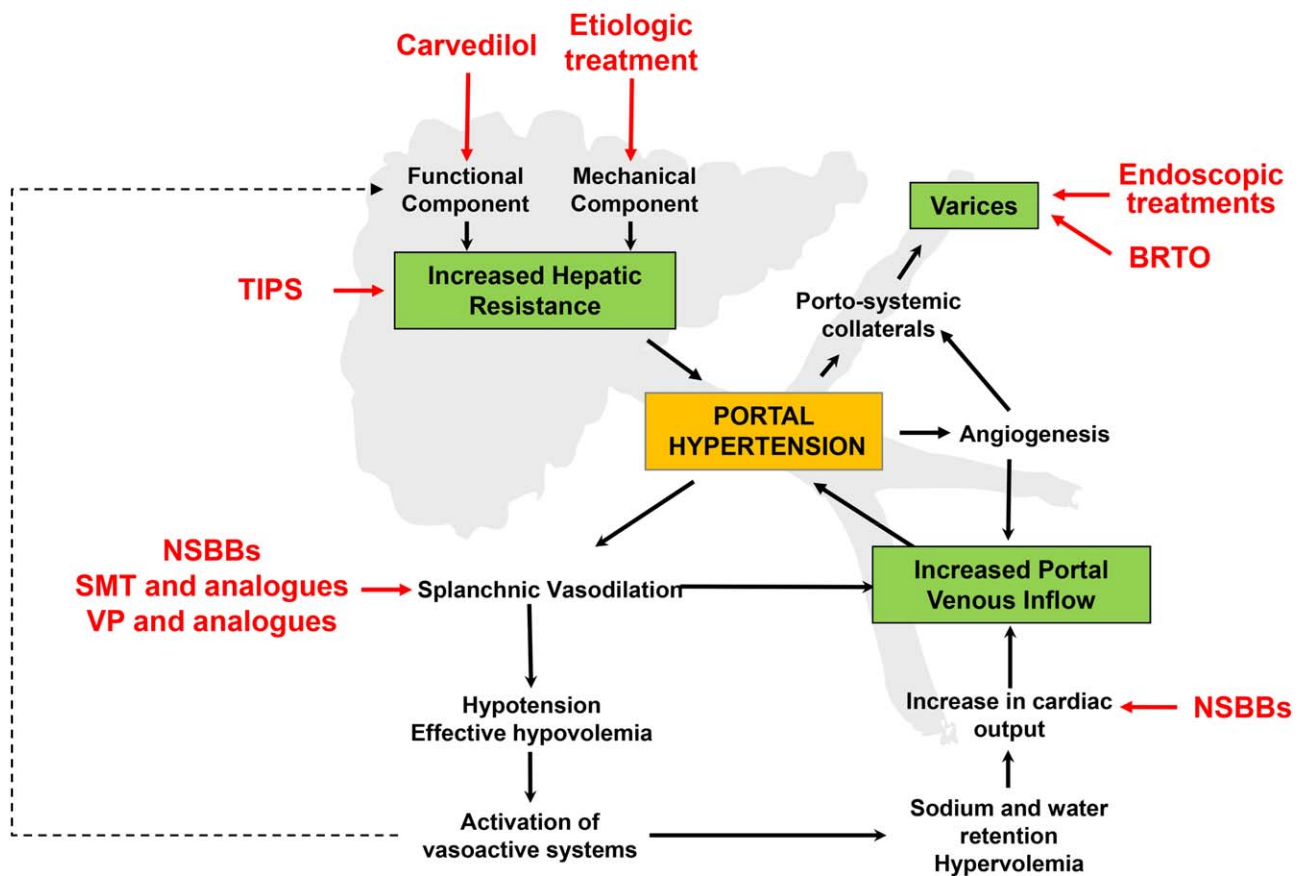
Carvedilol

Etiologic treatment

Functional Component

Mechanical Component

Varices

Endoscopic treatments

BRTO

TIPS

Increased Hepatic Resistance

Porto-systemic collaterals

PORTAL HYPERTENSION

Angiogenesis

NSBBs
SMT and analogues
VP and analogues

Splanchnic Vasodilation

Increased Portal Venous Inflow

Hypotension
Effective hypovolemia

Increase in cardiac output

NSBBs

Activation of vasoactive systems

Sodium and water retention
Hypervolemia